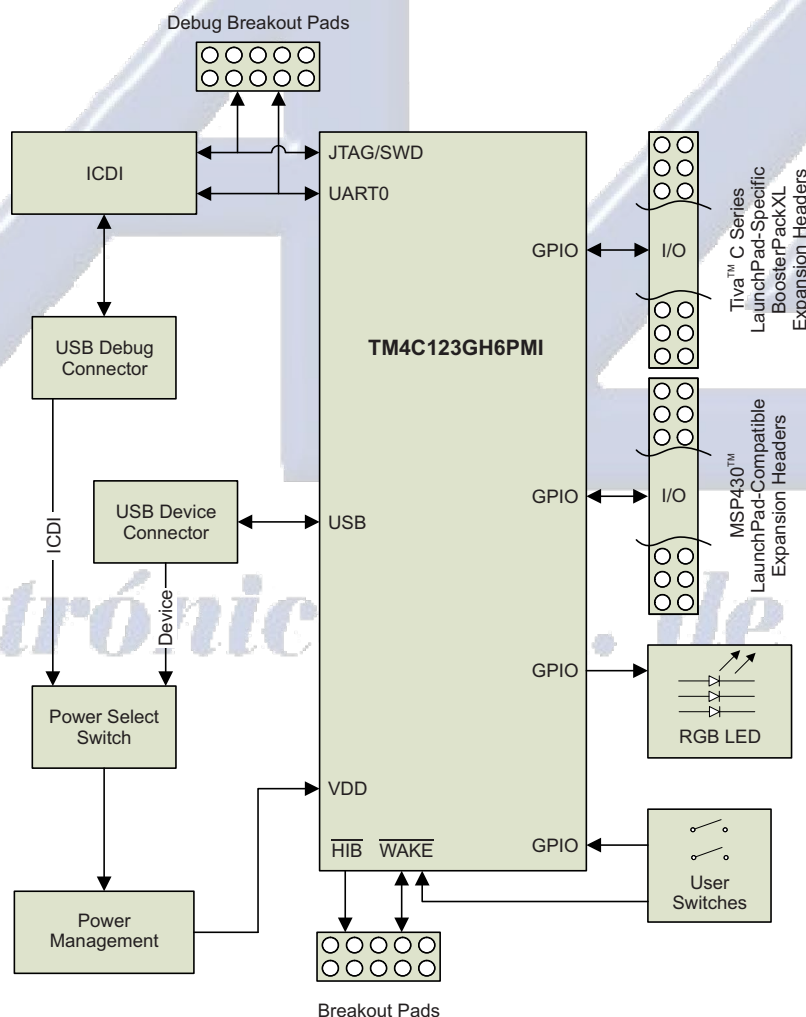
Debug Breakout Pads

ICDI

JTAG/SWD

UART0

GPIO

I/O

Tiva™ C Series LaunchPad-Specific BoosterPackXL Expansion Headers

USB Debug Connector

TM4C123GH6PMI

MSP430™ LaunchPad-Compatible Expansion Headers

USB Device Connector

USB

GPIO

I/O

ICDI

Device

trónic

.de

GPIO

Power Select Switch

RGB LED

VDD

$\overline{HIB}$ $\overline{WAKE}$

GPIO

User Switches

Power Management

Breakout Pads